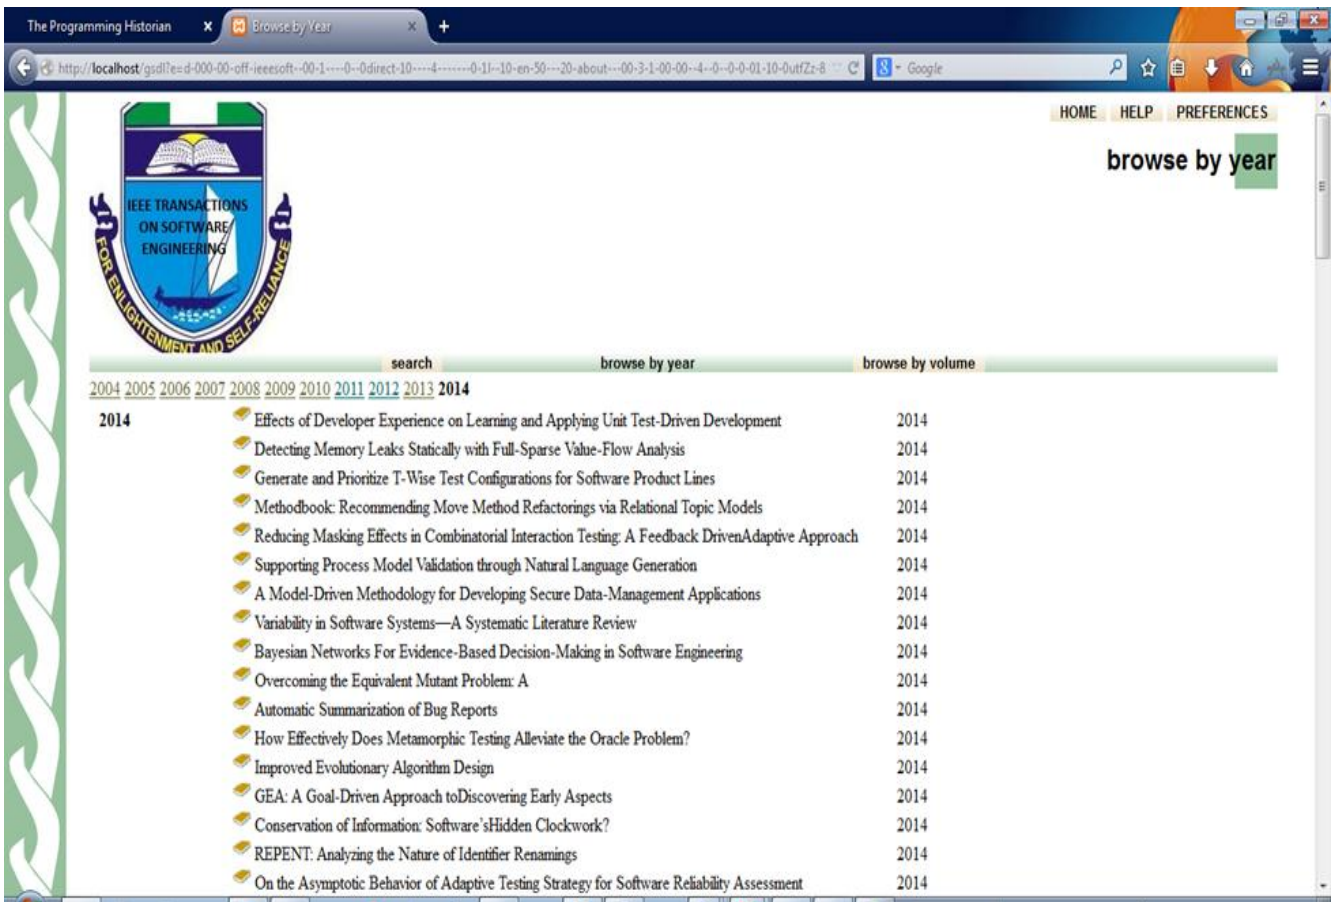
The Programming Historian × Browse by Year × +

http://localhost/gsdl?e=d-000-00-off-ieeesoft--00-1----0--0direct-10----4-------0-1l--10-en-50---20-about---00-3-1-00-00--4--0--0-0-01-10-0utfZz-8 Google

HOME HELP PREFERENCES

browse by year

IEEE TRANSACTIONS ON SOFTWARE ENGINEERING

FOR ENLIGHTENMENT AND SELF-RELIANCE

search browse by year browse by volume

2004 2005 2006 2007 2008 2009 2010 2011 2012 2013 2014

| | | |
|---|---|---|
| 2014 | Effects of Developer Experience on Learning and Applying Unit Test-Driven Development | 2014 |
| | Detecting Memory Leaks Statically with Full-Sparse Value-Flow Analysis | 2014 |
| | Generate and Prioritize T-Wise Test Configurations for Software Product Lines | 2014 |
| | Methodbook: Recommending Move Method Refactorings via Relational Topic Models | 2014 |
| | Reducing Masking Effects in Combinatorial Interaction Testing: A Feedback DrivenAdaptive Approach | 2014 |
| | Supporting Process Model Validation through Natural Language Generation | 2014 |
| | A Model-Driven Methodology for Developing Secure Data-Management Applications | 2014 |
| | Variability in Software Systems—A Systematic Literature Review | 2014 |
| | Bayesian Networks For Evidence-Based Decision-Making in Software Engineering | 2014 |
| | Overcoming the Equivalent Mutant Problem: A | 2014 |
| | Automatic Summarization of Bug Reports | 2014 |
| | How Effectively Does Metamorphic Testing Alleviate the Oracle Problem? | 2014 |
| | Improved Evolutionary Algorithm Design | 2014 |
| | GEA: A Goal-Driven Approach toDiscovering Early Aspects | 2014 |
| | Conservation of Information: Software'sHidden Clockwork? | 2014 |
| | REPENT: Analyzing the Nature of Identifier Renamings | 2014 |
| | On the Asymptotic Behavior of Adaptive Testing Strategy for Software Reliability Assessment | 2014 |